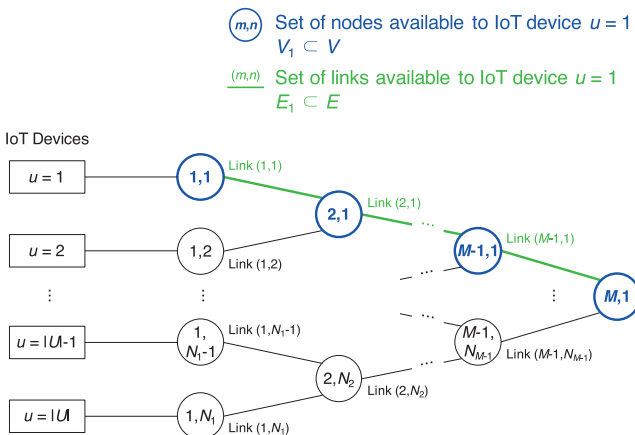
$m,n$ Set of nodes available to IoT device $u = 1$
$V_1 \subset V$

$(m,n)$ Set of links available to IoT device $u = 1$
$E_1 \subset E$

IoT Devices

$u = 1$

$u = 2$

⋮

$u = |U|$-1

$u = |U|$

1,1

Link (1,1)

1,2

Link (1,2)

⋮

1, $N_1$-1

Link (1, $N_1$-1)

1, $N_1$

Link (1, $N_1$)

2,1

Link (2,1)

2, $N_2$

Link (2, $N_2$)

…

…

…

…

$M$-1,1

Link ($M$-1,1)

$M$-1, $N_{M-1}$

Link ($M$-1, $N_{M-1}$)

⋮

$M$,1